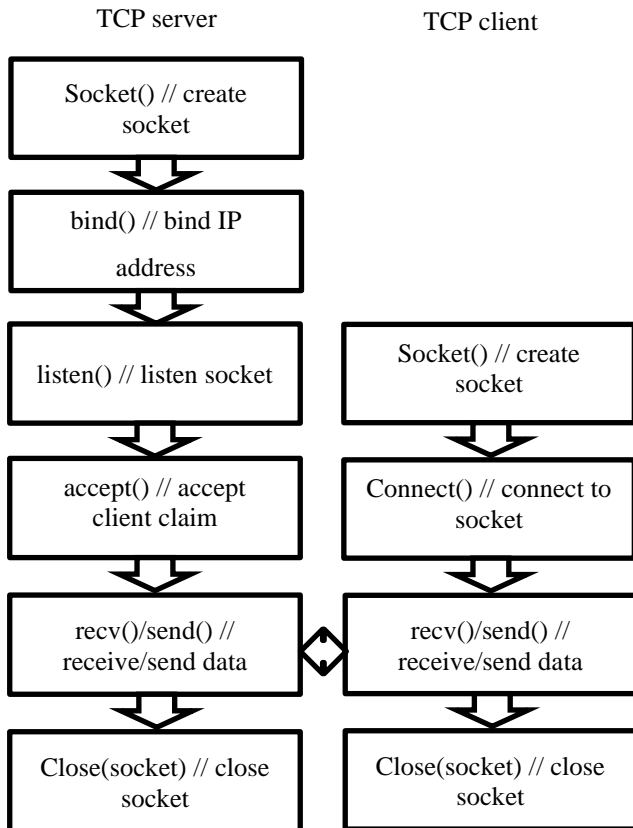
TCP server

TCP client

Socket() // create socket

bind() // bind IP address

listen() // listen socket

Socket() // create socket

accept() // accept client claim

Connect() // connect to socket

recv()/send() // receive/send data

recv()/send() // receive/send data

Close(socket) // close socket

Close(socket) // close socket